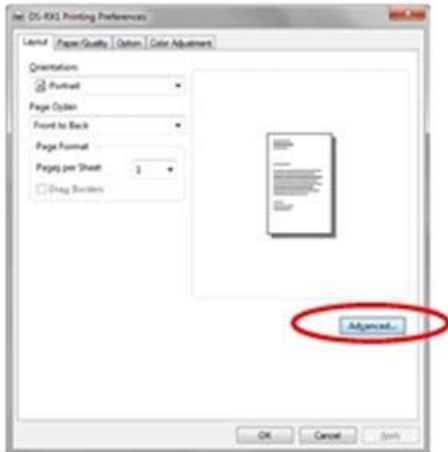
DS-RX1 Printing Preferences

Layout | Paper/Quality | Option | Color Adjustment

Orientation:
Portrait

Page Order:
Front to Back

Page Format
Pages per Sheet 1
Draw Borders

Advanced...

OK Cancel Apply